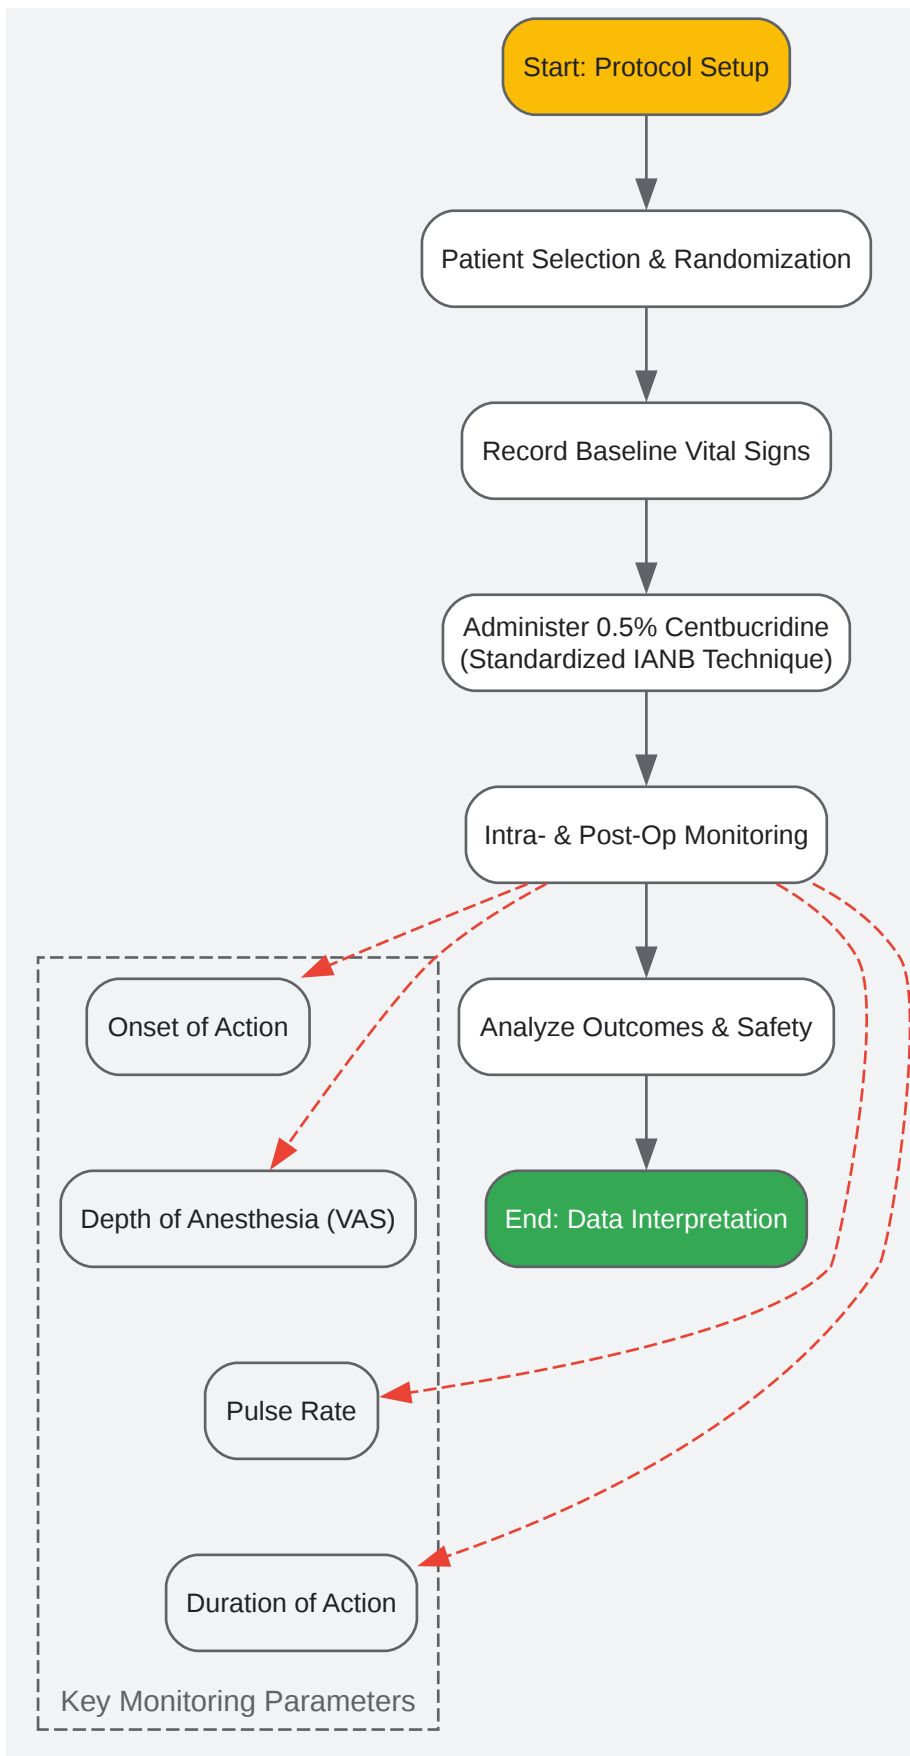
Start: Protocol Setup

Patient Selection & Randomization

Record Baseline Vital Signs

Administer 0.5% Centbucridine (Standardized IANB Technique)

Intra- & Post-Op Monitoring

Onset of Action

Analyze Outcomes & Safety

Depth of Anesthesia (VAS)

End: Data Interpretation

Pulse Rate

Duration of Action

Key Monitoring Parameters